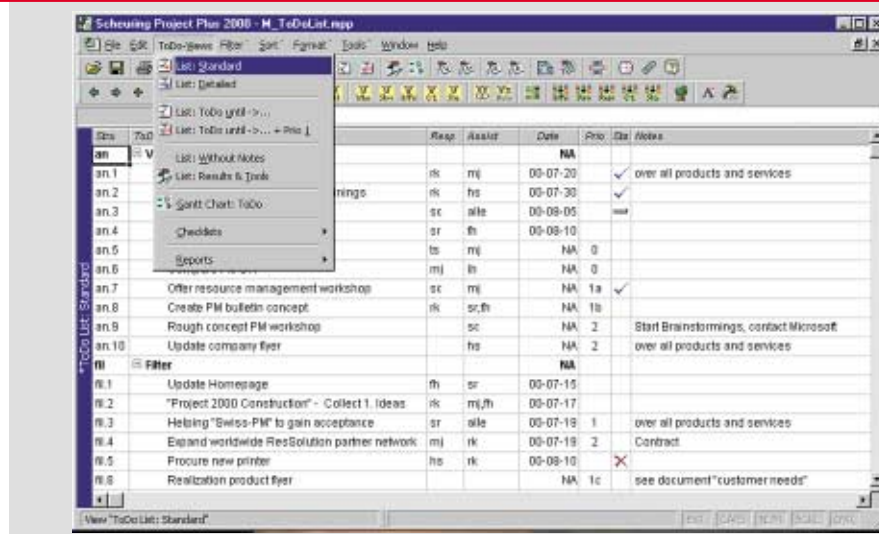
Scheuring Project Plus 2000 - M_ToDoList.mpp

File Edit ToDo-Views Filter Sort Format Tools Window Help

List: Standard
List: Detailed
List: ToDo until ->...
List: ToDo until ->... + Prio 1
List: Without Notes
List: Results & Tools
Gantt Chart: ToDo
Checklists
Reports

*ToDo List: Standard

| Stru | ToD | | Resp | Assist | Date | Prio | Sta | Notes |
|---|---|---|---|---|---|---|---|---|
| an | V | | | | NA | | | |
| an.1 | | | rk | mj | 00-07-20 | | ✓ | over all products and services |
| an.2 | | mings | rk | hs | 00-07-30 | | ✓ | |
| an.3 | | | sc | alle | 00-08-05 | | | |
| an.4 | | | sr | fh | 00-08-10 | | | |
| an.5 | | | ts | mj | NA | 0 | | |
| an.6 | | | mj | lh | NA | 0 | | |
| an.7 | | Offer resource management workshop | sc | mj | NA | 1a | ✓ | |
| an.8 | | Create PM bulletin concept | rk | sr,fh | NA | 1b | | |
| an.9 | | Rough concept PM workshop | | sc | NA | 2 | | Start Brainstormings, contact Microsoft |
| an.10 | | Update company flyer | | hs | NA | 2 | | over all products and services |
| fil | Filter | | | | NA | | | |
| fil.1 | | Update Homepage | fh | sr | 00-07-15 | | | |
| fil.2 | | "Project 2000 Construction" - Collect 1. Ideas | rk | mj,fh | 00-07-17 | | | |
| fil.3 | | Helping "Swiss-PM" to gain acceptance | sr | alle | 00-07-19 | 1 | | over all products and services |
| fil.4 | | Expand worldwide ResSolution partner network | mj | rk | 00-07-19 | 2 | | Contract |
| fil.5 | | Procure new printer | hs | rk | 00-08-10 | | ✕ | |
| fil.6 | | Realization product flyer | | | NA | 1c | | see document "customer needs" |

View "ToDo List: Standard"

EXT CAPS NUM SCRL OVR